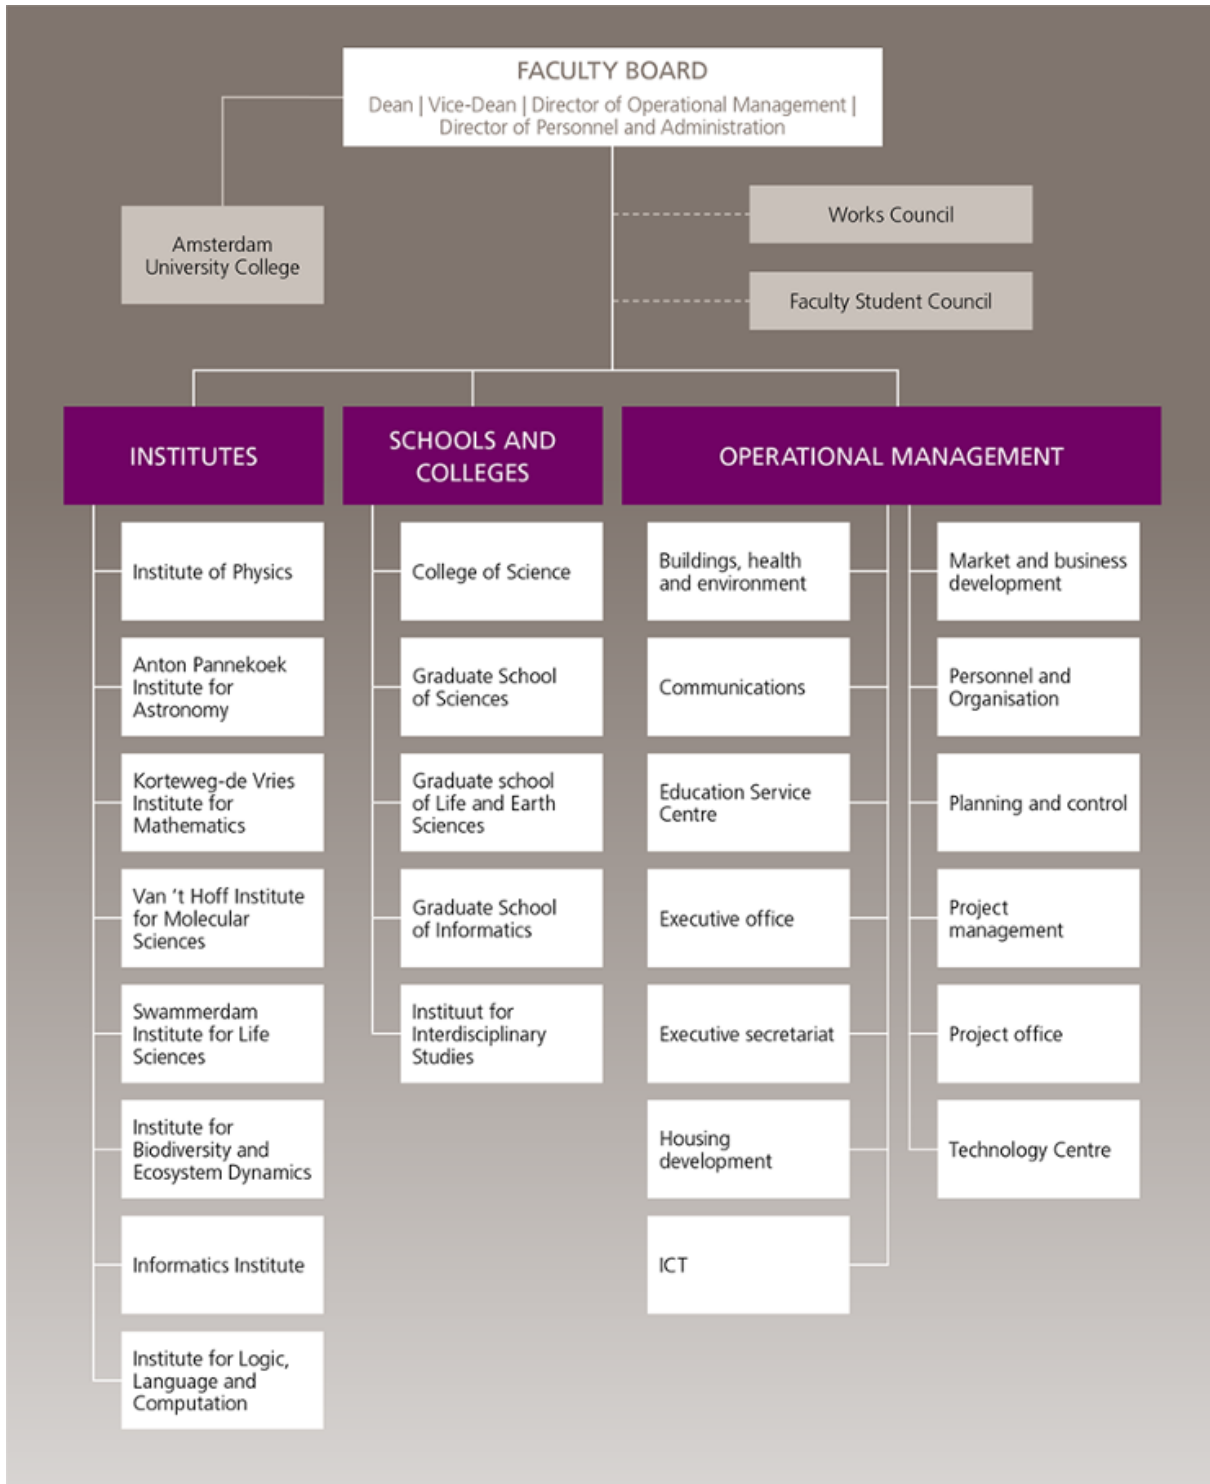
FACULTY BOARD
Dean | Vice-Dean | Director of Operational Management | Director of Personnel and Administration

Amsterdam University College

Works Council

Faculty Student Council

INSTITUTES

Institute of Physics

Anton Pannekoek Institute for Astronomy

Korteweg-de Vries Institute for Mathematics

Van 't Hoff Institute for Molecular Sciences

Swammerdam Institute for Life Sciences

Institute for Biodiversity and Ecosystem Dynamics

Informatics Institute

Institute for Logic, Language and Computation

SCHOOLS AND COLLEGES

College of Science

Graduate School of Sciences

Graduate school of Life and Earth Sciences

Graduate School of Informatics

Instituut for Interdisciplinary Studies

OPERATIONAL MANAGEMENT

Buildings, health and environment

Communications

Education Service Centre

Executive office

Executive secretariat

Housing development

ICT

Market and business development

Personnel and Organisation

Planning and control

Project management

Project office

Technology Centre